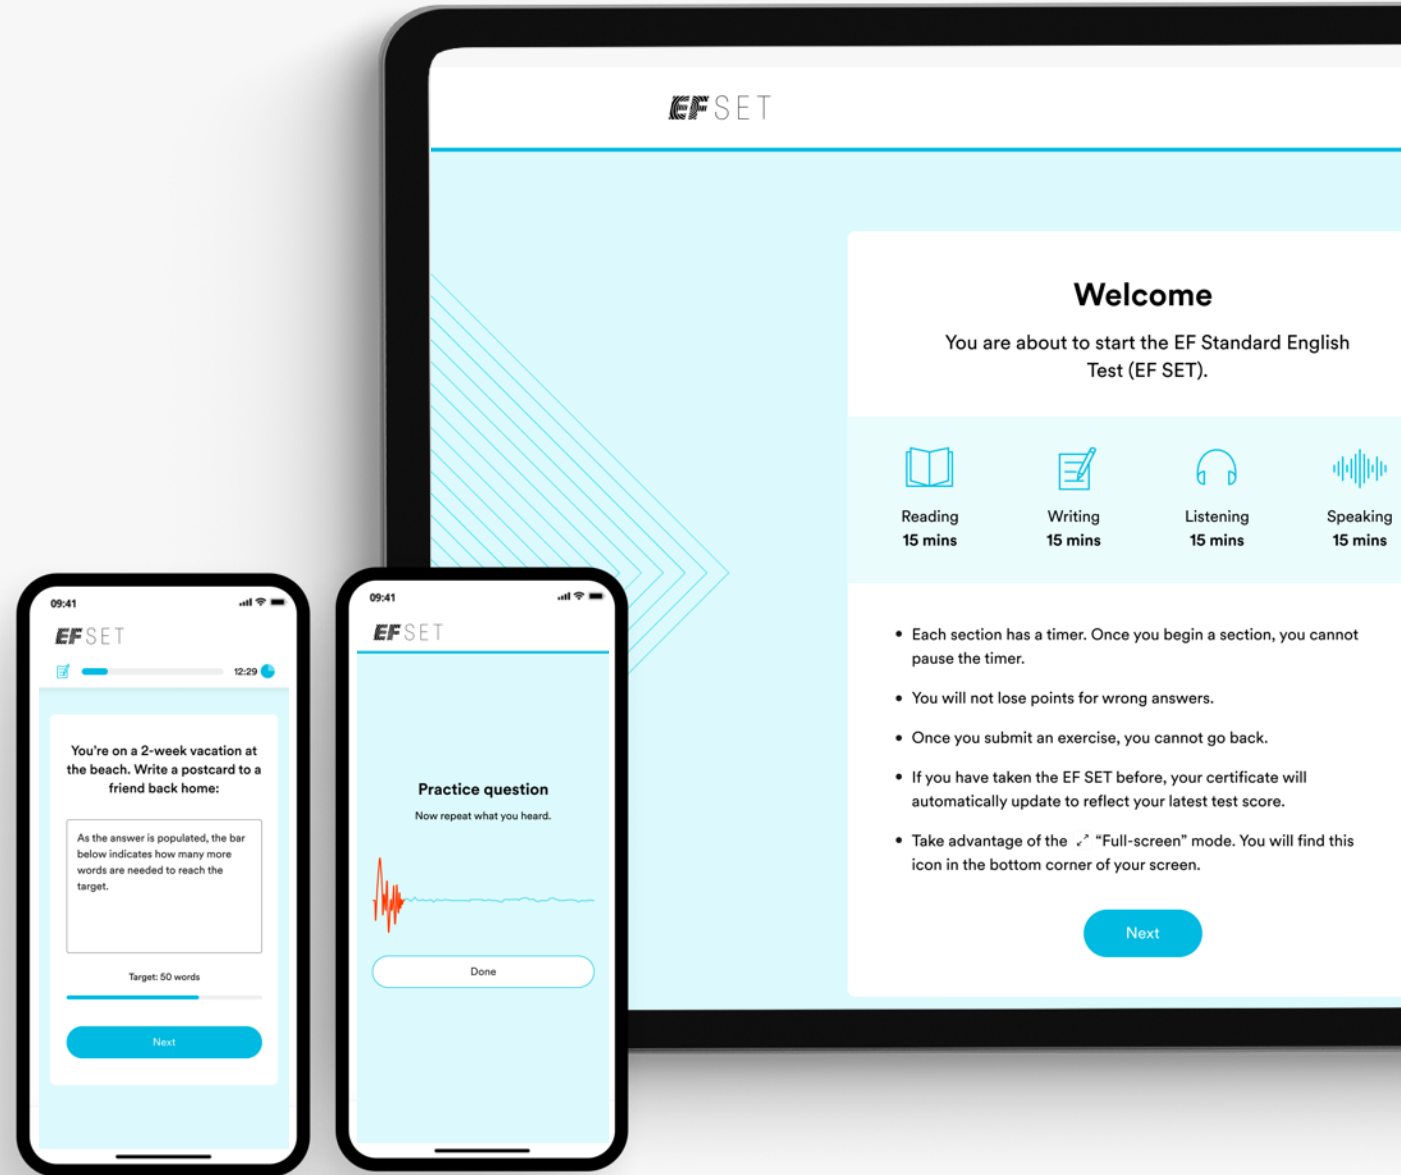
EF SET

Welcome

You are about to start the EF Standard English Test (EF SET).

Reading
15 mins

Writing
15 mins

Listening
15 mins

Speaking
15 mins

• Each section has a timer. Once you begin a section, you cannot pause the timer.

• You will not lose points for wrong answers.

• Once you submit an exercise, you cannot go back.

• If you have taken the EF SET before, your certificate will automatically update to reflect your latest test score.

• Take advantage of the "Full-screen" mode. You will find this icon in the bottom corner of your screen.

Next

09:41

EF SET

12:29

You're on a 2-week vacation at the beach. Write a postcard to a friend back home:

As the answer is populated, the bar below indicates how many more words are needed to reach the target.

Target: 50 words

Next

09:41

EF SET

Practice question

Now repeat what you heard.

Done